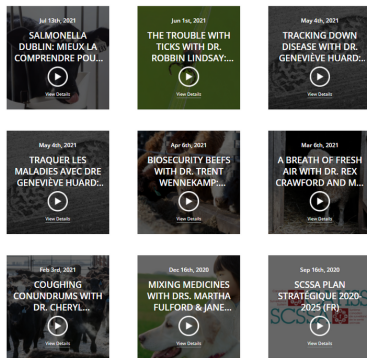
Jul 13th, 2021
SALMONELLA DUBLIN: MIEUX LA COMPRENDRE POU...
View Details

Jun 1st, 2021
THE TROUBLE WITH TICKS WITH DR. ROBBIN LINDSAY:...
View Details

May 4th, 2021
TRACKING DOWN DISEASE WITH DR. GENEVIÈVE HUARD:...
View Details

May 4th, 2021
TRAQUER LES MALADIES AVEC DRE GENEVIÈVE HUARD:...
View Details

Apr 6th, 2021
BIOSECURITY BEEFS WITH DR. TRENT WENNEKAMP:...
View Details

Mar 6th, 2021
A BREATH OF FRESH AIR WITH DR. REX CRAWFORD AND M...
View Details

Feb 3rd, 2021
COUGHING CONUNDRUMS WITH DR. CHERYL...
View Details

Dec 16th, 2020
MIXING MEDICINES WITH DRS. MARTHA FULFORD & JANE...
View Details

Sep 16th, 2020
SCSSA PLAN STRATÉGIQUE 2020-2025 (FR)
View Details